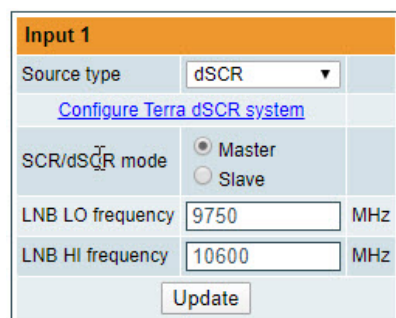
Input 1

| | | |
|---|---|---|
| Source type | dSCR ▼ | |
| Configure Terra dSCR system | | |
| SCR/dSCR mode | Master<br>Slave | |
| LNB LO frequency | 9750 | MHz |
| LNB HI frequency | 10600 | MHz |

Update